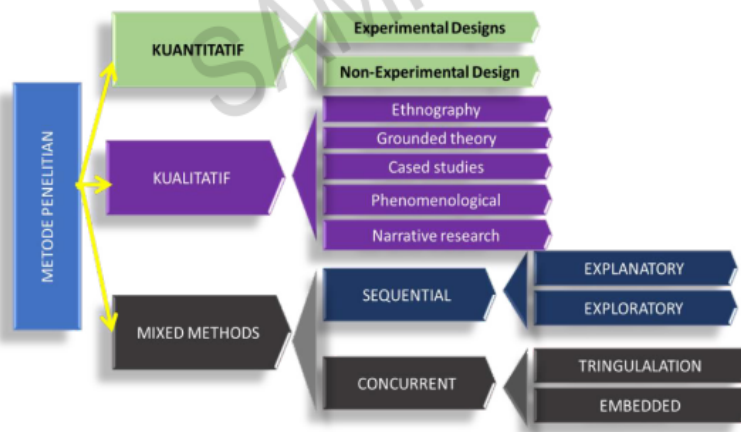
METODE PENELITIAN

KUANTITATIF

Experimental Designs

Non-Experimental Design

KUALITATIF

Ethnography

Grounded theory

Cased studies

Phenomenological

Narrative research

MIXED METHODS

SEQUENTIAL

EXPLANATORY

EXPLORATORY

CONCURRENT

TRINGULALATION

EMBEDDED

SAM